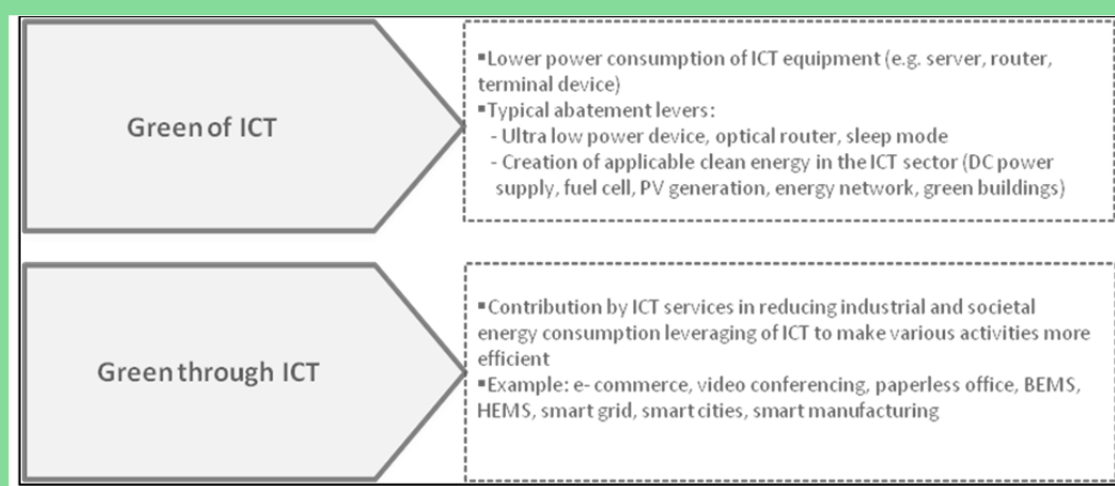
Green of ICT

▪Lower power consumption of ICT equipment (e.g. server, router, terminal device)
▪Typical abatement levers:
- Ultra low power device, optical router, sleep mode
- Creation of applicable clean energy in the ICT sector (DC power supply, fuel cell, PV generation, energy network, green buildings)

Green through ICT

▪Contribution by ICT services in reducing industrial and societal energy consumption leveraging of ICT to make various activities more efficient
▪Example: e- commerce, video conferencing, paperless office, BEMS, HEMS, smart grid, smart cities, smart manufacturing